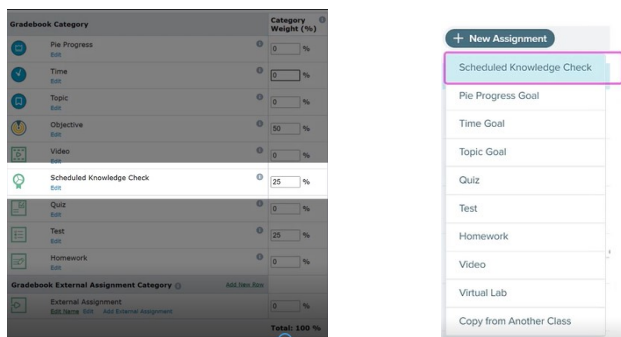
| Gradebook Category | Category Weight (%) |
|---|---|
| Pie Progress Edit | 0 % |
| Time Edit | 0 % |
| Topic Edit | 0 % |
| Objective Edit | 50 % |
| Video Edit | 0 % |
| Scheduled Knowledge Check Edit | 25 % |
| Quiz Edit | 0 % |
| Test Edit | 25 % |
| Homework Edit | 0 % |

Gradebook External Assignment Category Add New Row

| External Assignment Edit Name Edit Add External Assignment | 0 % |
|---|---|

Total: 100 %

+ New Assignment

Scheduled Knowledge Check

Pie Progress Goal

Time Goal

Topic Goal

Quiz

Test

Homework

Video

Virtual Lab

Copy from Another Class